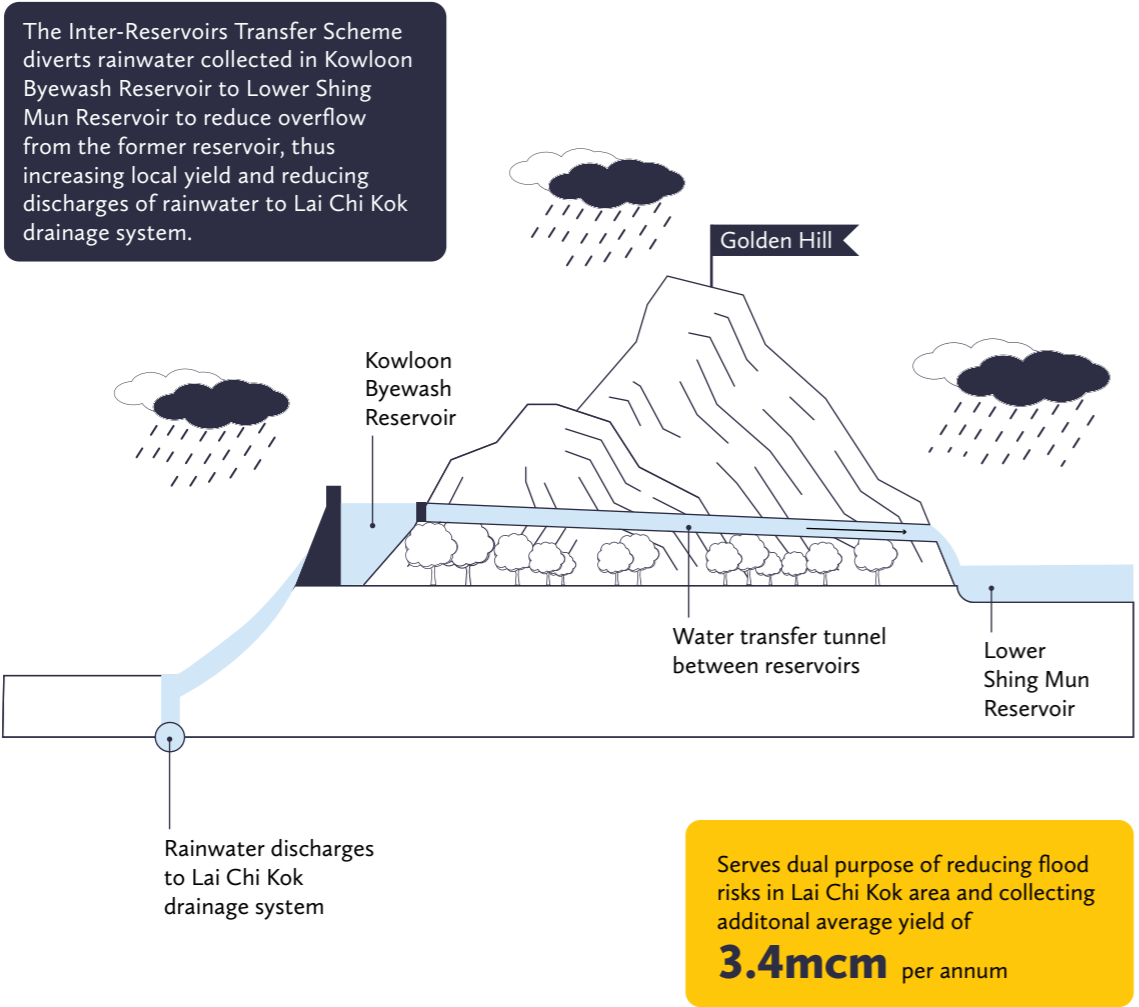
The Inter-Reservoirs Transfer Scheme diverts rainwater collected in Kowloon Byewash Reservoir to Lower Shing Mun Reservoir to reduce overflow from the former reservoir, thus increasing local yield and reducing discharges of rainwater to Lai Chi Kok drainage system.

Golden Hill

Kowloon Byewash Reservoir

Water transfer tunnel between reservoirs

Lower Shing Mun Reservoir

Rainwater discharges to Lai Chi Kok drainage system

Serves dual purpose of reducing flood risks in Lai Chi Kok area and collecting additonal average yield of

3.4mcm per annum